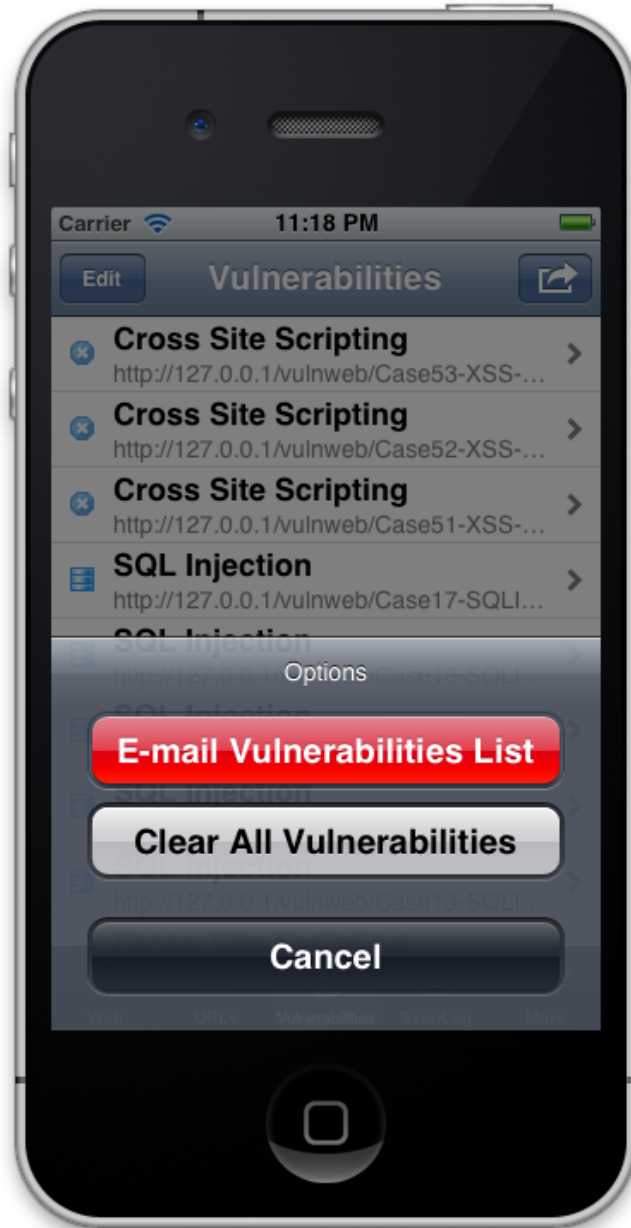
Carrier 11:18 PM

Edit Vulnerabilities

Cross Site Scripting
http://127.0.0.1/vulnweb/Case53-XSS-...

Cross Site Scripting
http://127.0.0.1/vulnweb/Case52-XSS-...

Cross Site Scripting
http://127.0.0.1/vulnweb/Case51-XSS-...

SQL Injection
http://127.0.0.1/vulnweb/Case17-SQLI...

SQL Injection
http://127.0.0.1/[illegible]Case16-SQLI...

SQL Injection

SQL Injection

SQL Injection
http://127.0.0.1/vulnweb/Case13-SQLI...

Options

E-mail Vulnerabilities List

Clear All Vulnerabilities

Cancel

Web URLs Vulnerabilities ScanLog More